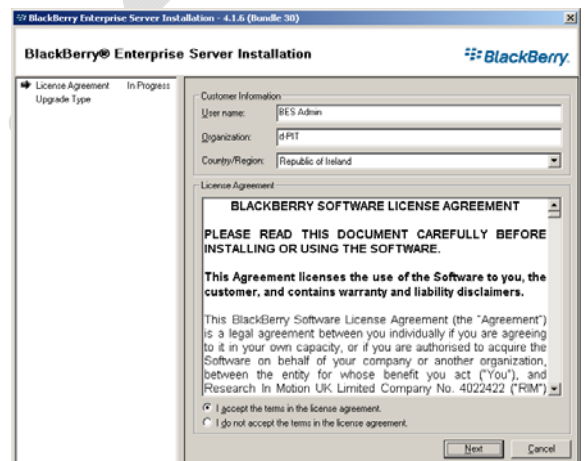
BlackBerry Enterprise Server Installation - 4.1.6 (Bundle 30)

BlackBerry® Enterprise Server Installation

BlackBerry.

License Agreement In Progress
Upgrade Type

Customer Information
User name: BES Admin
Organization: d-PIT
Country/Region: Republic of Ireland

License Agreement

BLACKBERRY SOFTWARE LICENSE AGREEMENT

PLEASE READ THIS DOCUMENT CAREFULLY BEFORE INSTALLING OR USING THE SOFTWARE.

This Agreement licenses the use of the Software to you, the customer, and contains warranty and liability disclaimers.

This BlackBerry Software License Agreement (the "Agreement") is a legal agreement between you individually if you are agreeing to it in your own capacity, or if you are authorised to acquire the Software on behalf of your company or another organization, between the entity for whose benefit you act ("You"), and Research In Motion UK Limited Company No. 4022422 ("RIM")

I accept the terms in the license agreement.
I do not accept the terms in the license agreement.

Next Cancel